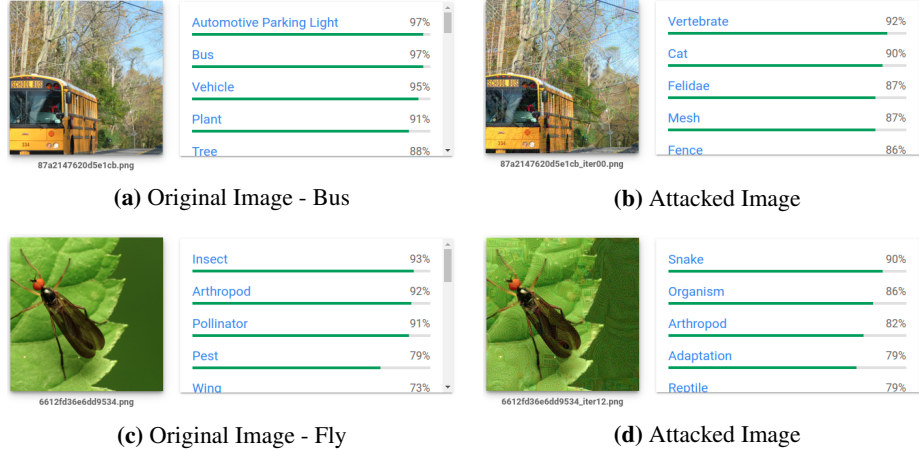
SCHOOL BUS

87a2147620d5e1cb.png

| Automotive Parking Light | 97% |
|---|---|
| Bus | 97% |
| Vehicle | 95% |
| Plant | 91% |
| Tree | 88% |

**(a)** Original Image - Bus

SCHOOL BUS

87a2147620d5e1cb_iter00.png

| Vertebrate | 92% |
|---|---|
| Cat | 90% |
| Felidae | 87% |
| Mesh | 87% |
| Fence | 86% |

**(b)** Attacked Image

6612fd36e6dd9534.png

| Insect | 93% |
|---|---|
| Arthropod | 92% |
| Pollinator | 91% |
| Pest | 79% |
| Wing | 73% |

**(c)** Original Image - Fly

6612fd36e6dd9534_iter12.png

| Snake | 90% |
|---|---|
| Organism | 86% |
| Arthropod | 82% |
| Adaptation | 79% |
| Reptile | 79% |

**(d)** Attacked Image